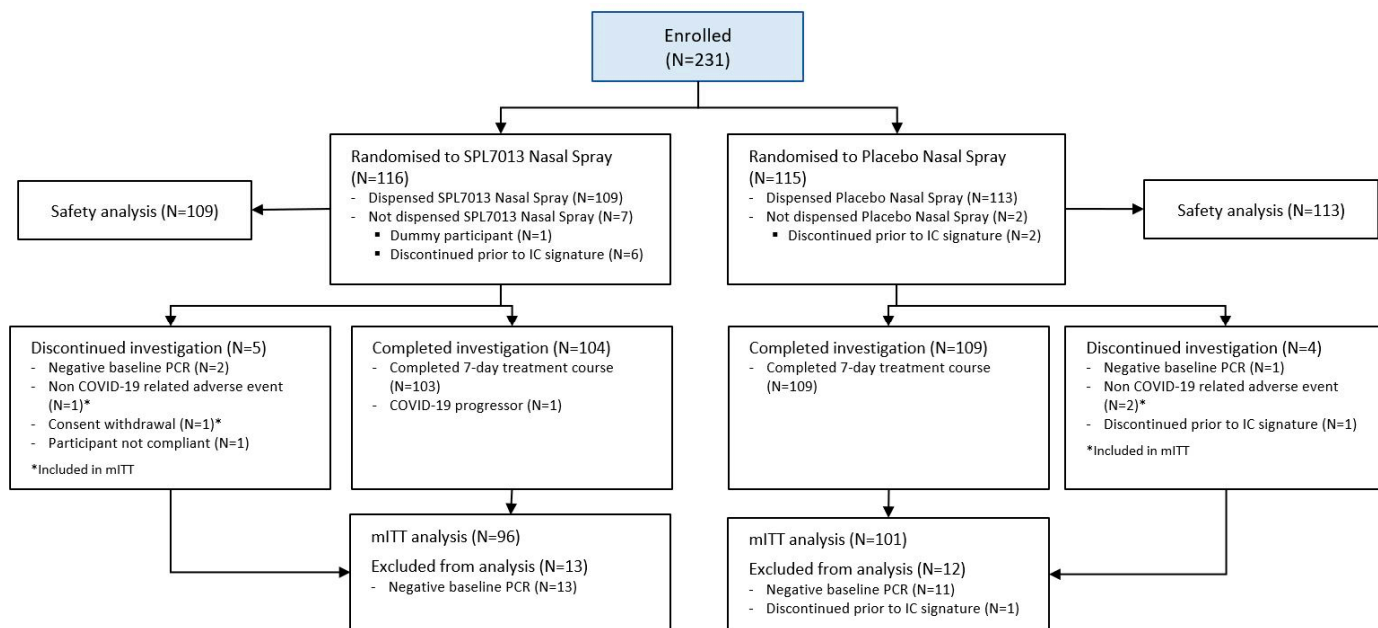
Enrolled
(N=231)

Randomised to SPL7013 Nasal Spray
(N=116)
- Dispensed SPL7013 Nasal Spray (N=109)
- Not dispensed SPL7013 Nasal Spray (N=7)
▪ Dummy participant (N=1)
▪ Discontinued prior to IC signature (N=6)

Safety analysis (N=109)

Randomised to Placebo Nasal Spray
(N=115)
- Dispensed Placebo Nasal Spray (N=113)
- Not dispensed Placebo Nasal Spray (N=2)
▪ Discontinued prior to IC signature (N=2)

Safety analysis (N=113)

Discontinued investigation (N=5)
- Negative baseline PCR (N=2)
- Non COVID-19 related adverse event (N=1)*
- Consent withdrawal (N=1)*
- Participant not compliant (N=1)
*Included in mITT

Completed investigation (N=104)
- Completed 7-day treatment course (N=103)
- COVID-19 progressor (N=1)

Completed investigation (N=109)
- Completed 7-day treatment course (N=109)

Discontinued investigation (N=4)
- Negative baseline PCR (N=1)
- Non COVID-19 related adverse event (N=2)*
- Discontinued prior to IC signature (N=1)
*Included in mITT

mITT analysis (N=96)
Excluded from analysis (N=13)
- Negative baseline PCR (N=13)

mITT analysis (N=101)
Excluded from analysis (N=12)
- Negative baseline PCR (N=11)
- Discontinued prior to IC signature (N=1)